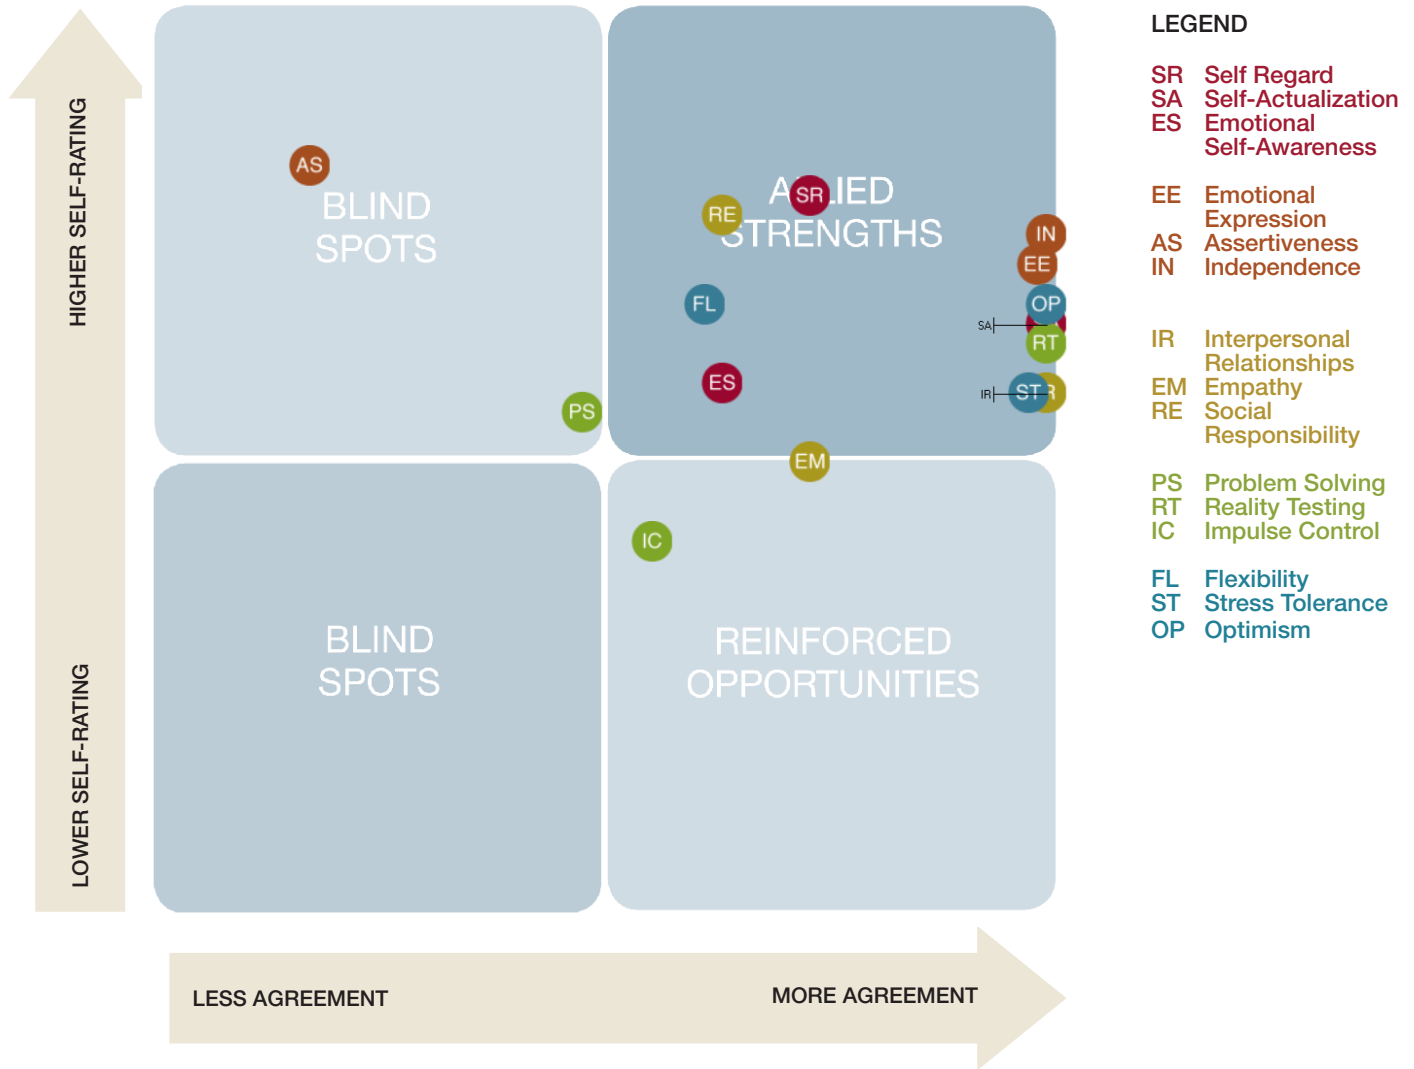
HIGHER SELF-RATING

LOWER SELF-RATING

AS

BLIND SPOTS

A SR IED
RE STRENGTHS

IN
EE
FL
OP
SA
RT
ES
IR
ST R
PS
EM
IC

BLIND SPOTS

REINFORCED OPPORTUNITIES

LESS AGREEMENT

MORE AGREEMENT

LEGEND

SR Self Regard
SA Self-Actualization
ES Emotional Self-Awareness

EE Emotional Expression
AS Assertiveness
IN Independence

IR Interpersonal Relationships
EM Empathy
RE Social Responsibility

PS Problem Solving
RT Reality Testing
IC Impulse Control

FL Flexibility
ST Stress Tolerance
OP Optimism